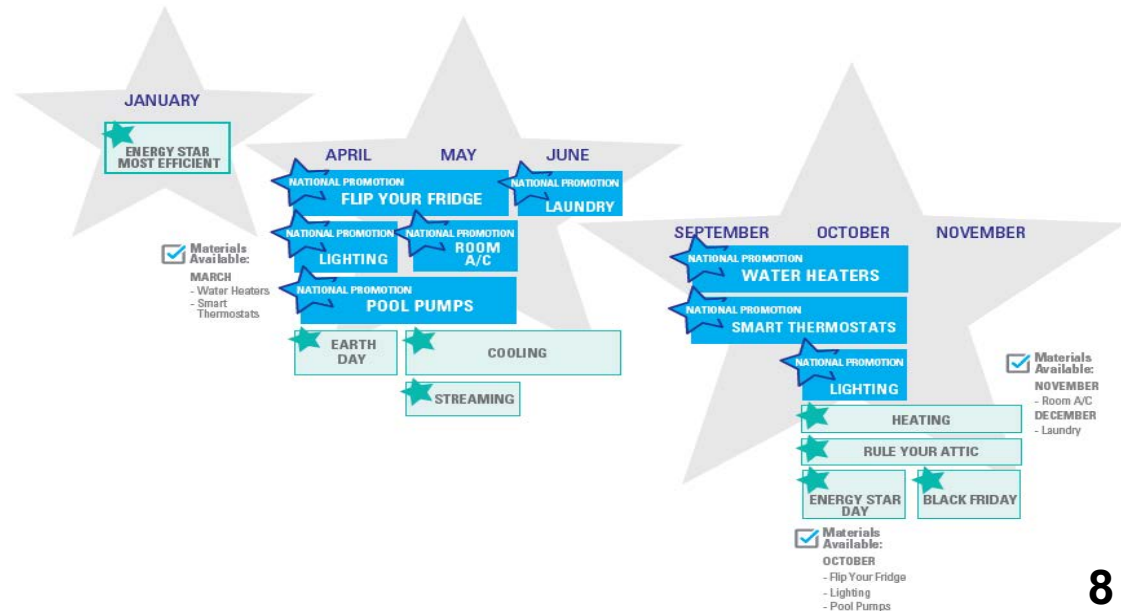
JANUARY

ENERGY STAR MOST EFFICIENT

APRIL MAY JUNE

NATIONAL PROMOTION
FLIP YOUR FRIDGE

NATIONAL PROMOTION
LAUNDRY

NATIONAL PROMOTION
LIGHTING

NATIONAL PROMOTION
ROOM A/C

NATIONAL PROMOTION
POOL PUMPS

EARTH DAY

COOLING

STREAMING

Materials Available:
MARCH
- Water Heaters
- Smart Thermostats

SEPTEMBER OCTOBER NOVEMBER

NATIONAL PROMOTION
WATER HEATERS

NATIONAL PROMOTION
SMART THERMOSTATS

NATIONAL PROMOTION
LIGHTING

HEATING

RULE YOUR ATTIC

ENERGY STAR DAY

BLACK FRIDAY

Materials Available:
NOVEMBER
- Room A/C
DECEMBER
- Laundry

Materials Available:
OCTOBER
- Flip Your Fridge
- Lighting
- Pool Pumps

8